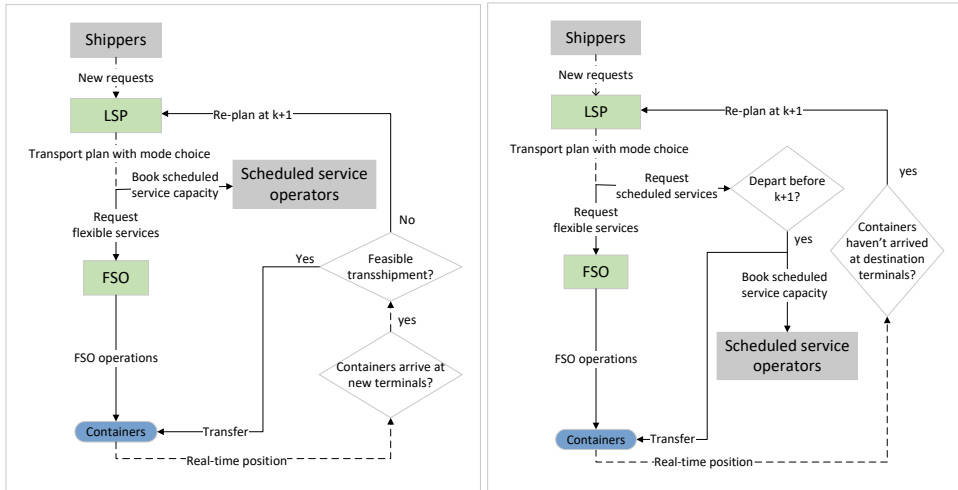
Shippers

New requests

LSP

Re-plan at k+1

Transport plan with mode choice

Book scheduled service capacity

Scheduled service operators

Request flexible services

No

Yes

Feasible transshipment?

FSO

yes

FSO operations

Containers arrive at new terminals?

Containers

Transfer

Real-time position

Shippers

New requests

LSP

Re-plan at k+1

Transport plan with mode choice

yes

Request scheduled services

Depart before k+1?

Request flexible services

yes

Containers haven't arrived at destination terminals?

FSO

Book scheduled service capacity

FSO operations

Scheduled service operators

Containers

Transfer

Real-time position